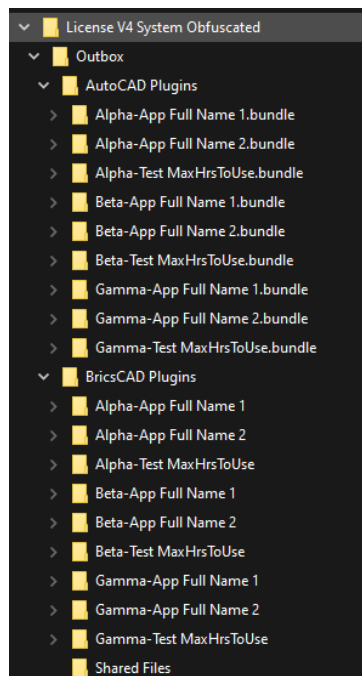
License V4 System Obfuscated
Outbox
AutoCAD Plugins
Alpha-App Full Name 1.bundle
Alpha-App Full Name 2.bundle
Alpha-Test MaxHrsToUse.bundle
Beta-App Full Name 1.bundle
Beta-App Full Name 2.bundle
Beta-Test MaxHrsToUse.bundle
Gamma-App Full Name 1.bundle
Gamma-App Full Name 2.bundle
Gamma-Test MaxHrsToUse.bundle
BricsCAD Plugins
Alpha-App Full Name 1
Alpha-App Full Name 2
Alpha-Test MaxHrsToUse
Beta-App Full Name 1
Beta-App Full Name 2
Beta-Test MaxHrsToUse
Gamma-App Full Name 1
Gamma-App Full Name 2
Gamma-Test MaxHrsToUse
Shared Files